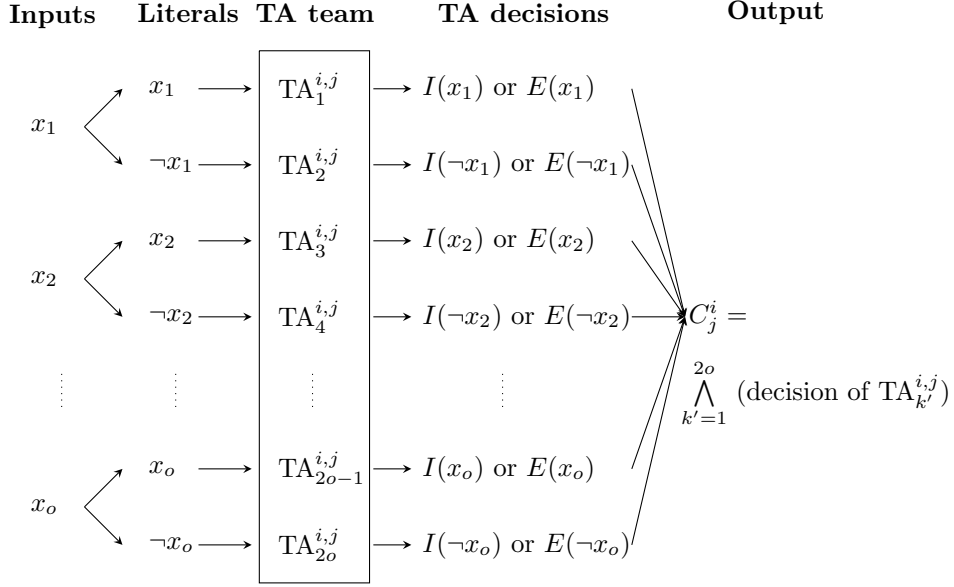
**Inputs** **Literals** **TA team** **TA decisions** **Output**

$x_1$ $x_1$ $\mathrm{TA}_1^{i,j}$ $I(x_1)$ or $E(x_1)$

$\neg x_1$ $\mathrm{TA}_2^{i,j}$ $I(\neg x_1)$ or $E(\neg x_1)$

$x_2$ $x_2$ $\mathrm{TA}_3^{i,j}$ $I(x_2)$ or $E(x_2)$

$\neg x_2$ $\mathrm{TA}_4^{i,j}$ $I(\neg x_2)$ or $E(\neg x_2)$

$C_j^i = \bigwedge_{k'=1}^{2o}$ (decision of $\mathrm{TA}_{k'}^{i,j}$)

$x_o$ $x_o$ $\mathrm{TA}_{2o-1}^{i,j}$ $I(x_o)$ or $E(x_o)$

$\neg x_o$ $\mathrm{TA}_{2o}^{i,j}$ $I(\neg x_o)$ or $E(\neg x_o)$